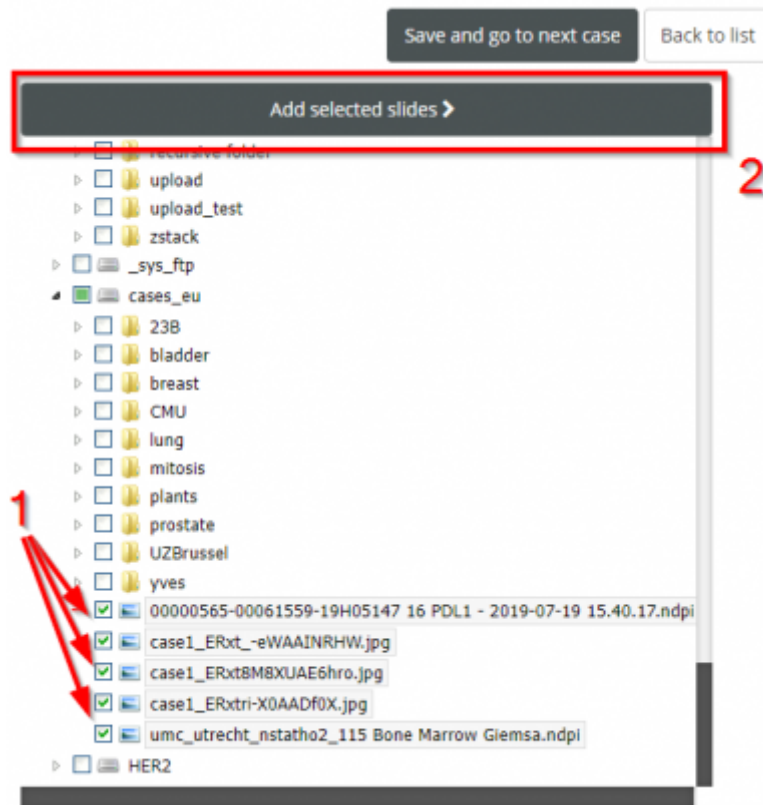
Save and go to next case

Back to list

Add selected slides >

2

recursive folder

upload

upload_test

zstack

_sys_ftp

cases_eu

23B

bladder

breast

CMU

lung

mitosis

plants

prostate

UZBrussel

yves

1

00000565-00061559-19H05147 16 PDL1 - 2019-07-19 15.40.17.ndpi

case1_ERxt_-eWAAINRHW.jpg

case1_ERxt8M8XUAE6hro.jpg

case1_ERxtri-X0AADf0X.jpg

umc_utrecht_nstatho2_115 Bone Marrow Giemsa.ndpi

HER2